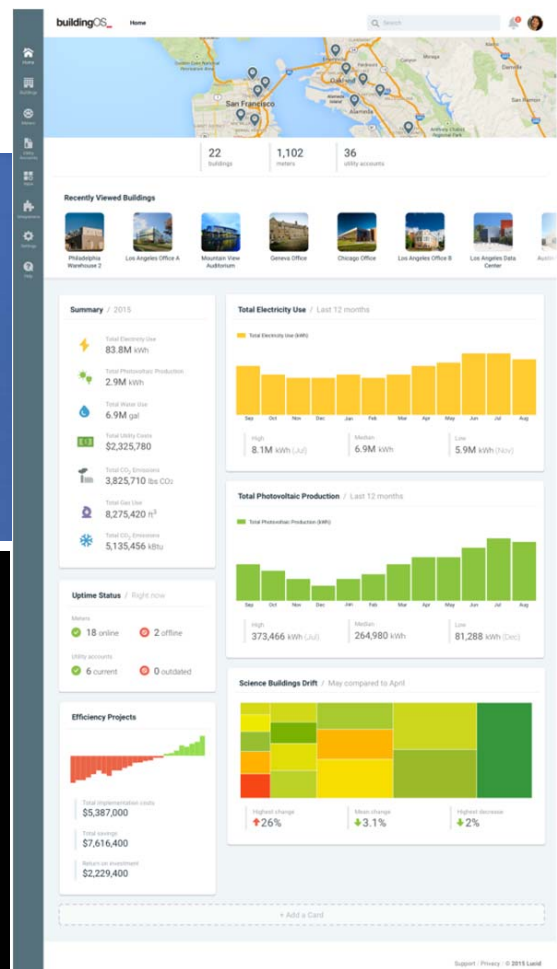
buildingOS

Home

Search

Home
Buildings
Meters
Utility Accounts
Apps
Templates
Settings
Help

San Francisco
Oakland
Alameda

22
buildings

1,102
meters

36
utility accounts

Recently Viewed Buildings

Philadelphia Warehouse 2
Los Angeles Office A
Mountain View Auditorium
Geneva Office
Chicago Office
Los Angeles Office B
Los Angeles Data Center
Austin

Summary / 2015

Total Electricity Use
83.8M kWh

Total Photovoltaic Production
2.9M kWh

Total Water Use
6.9M gal

Total Utility Costs
$2,325,780

Total $CO_2$ Emissions
3,825,710 lbs $CO_2$

Total Gas Use
8,275,420 ft$^3$

Total $CO_2$ Emissions
5,135,456 kBtu

Total Electricity Use / Last 12 months

Total Electricity Use (kWh)

Sep Oct Nov Dec Jan Feb Mar Apr May Jun Jul Aug

High
8.1M kWh (Jul)

Median
6.9M kWh

Low
5.9M kWh (Nov)

Total Photovoltaic Production / Last 12 months

Total Photovoltaic Production (kWh)

Sep Oct Nov Dec Jan Feb Mar Apr May Jun Jul Aug

High
373,466 kWh (Jul)

Median
264,980 kWh

Low
81,288 kWh (Dec)

Uptime Status / Right now

Meters
18 online
2 offline

Utility accounts
6 current
0 outdated

Science Buildings Drift / May compared to April

Highest change
26%

Mean change
3.1%

Highest decrease
2%

Efficiency Projects

Total implementation costs
$5,387,000

Total savings
$7,616,400

Return on investment
$2,229,400

+ Add a Card

Support / Privacy / © 2015 Lucid